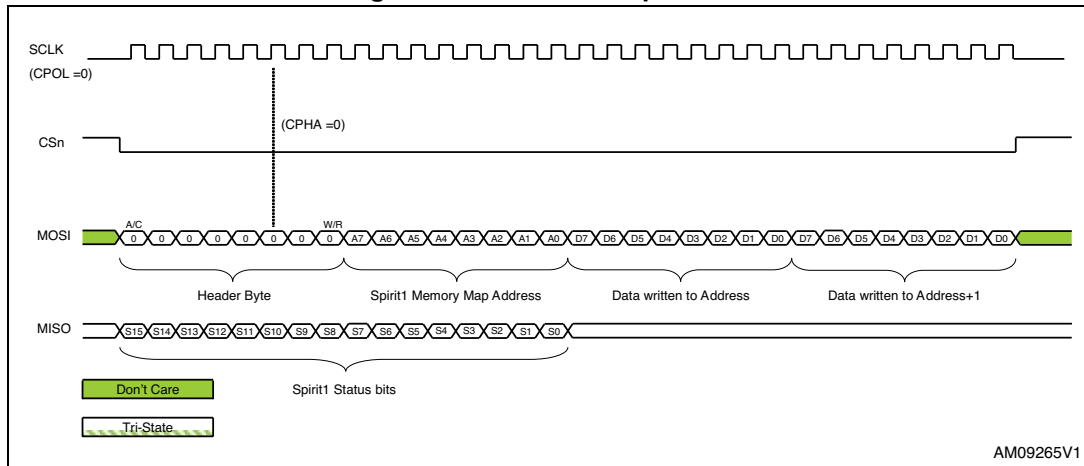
SCLK
(CPOL =0)

(CPHA =0)

CSn

A/C

W/R

MOSI 0 0 0 0 0 0 0 0 0 A7 A6 A5 A4 A3 A2 A1 A0 D7 D6 D5 D4 D3 D2 D1 D0 D7 D6 D5 D4 D3 D2 D1 D0

Header Byte

Spirit1 Memory Map Address

Data written to Address

Data written to Address+1

MISO S15 S14 S13 S12 S11 S10 S9 S8 S7 S6 S5 S4 S3 S2 S1 S0

Spirit1 Status bits

Don't Care

Tri-State

AM09265V1